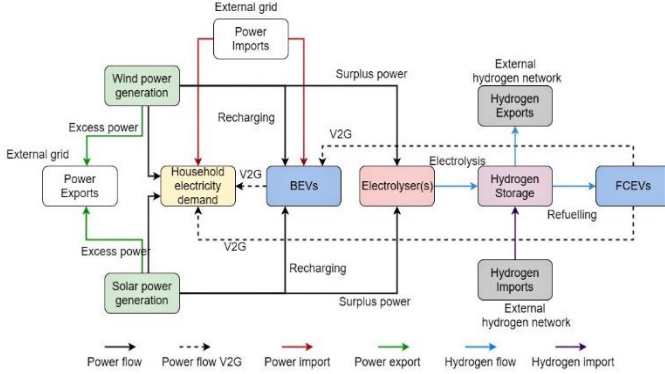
External grid

Power Imports

Wind power generation

Surplus power

External hydrogen network

Hydrogen Exports

Recharging

Excess power

V2G

External grid

Power Exports

Household electricity demand

V2G

BEVs

Electrolyser(s)

Electrolysis

Hydrogen Storage

FCEVs

Refuelling

V2G

Excess power

Recharging

Hydrogen Imports

Solar power generation

Surplus power

External hydrogen network

Power flow

Power flow V2G

Power import

Power export

Hydrogen flow

Hydrogen import